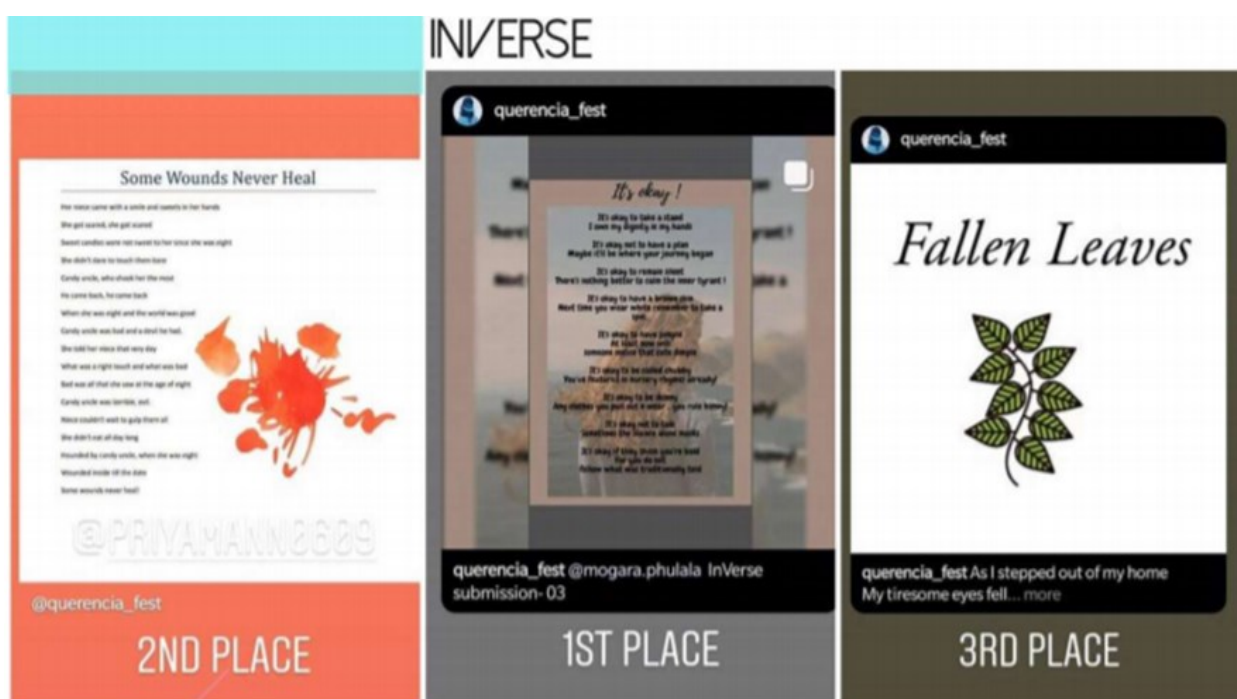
INVERSE

Some Wounds Never Heal

Her niece came with a smile and sweets in her hands

She got scared, she got scared

Sweet candies were not sweet to her since she was eight

She didn't dare to touch them bare

Candy uncle, who shook her the most

He came back, he came back

When she was eight and the world was good

Candy uncle was bad and a devil he had.

She told her niece that very day

What was a right touch and what was bad

Bad was all that she saw at the age of eight

Candy uncle was terrible, evil.

Niece couldn't wait to gulp them all

She didn't eat all day long

Hounded by candy uncle, when she was eight

Wounded inside till the date

Some wounds never heal!

@PRIYAMANN0609

@querencia_fest

2ND PLACE

querencia_fest

It's okay !

It's okay to take a stand
I own my dignity in my hands

It's okay not to have a plan
Maybe it'll be where your journey began

It's okay to remain silent
There's nothing better to calm the inner tyrant !

It's okay to have a broken one
Next time you wear white remember to take a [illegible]

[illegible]

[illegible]

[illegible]

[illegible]

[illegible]

querencia_fest @mogara.phulala InVerse submission- 03

1ST PLACE

querencia_fest

Fallen Leaves

querencia_fest As I stepped out of my home My tiresome eyes fell... more

3RD PLACE